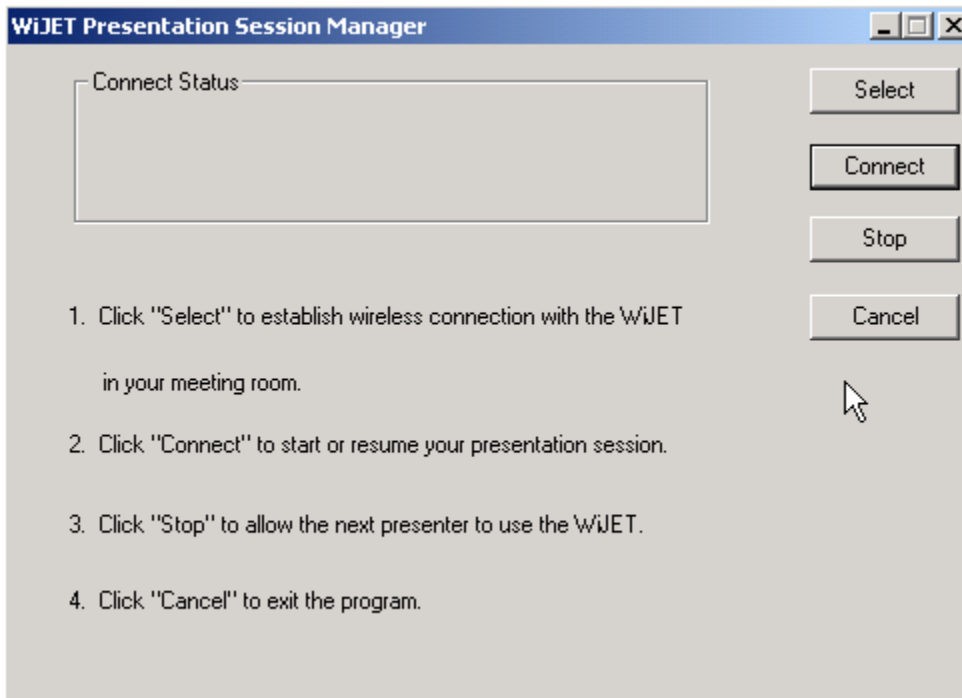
WiJET Presentation Session Manager

Connect Status

Select

Connect

Stop

Cancel

1. Click "Select" to establish wireless connection with the WiJET in your meeting room.

2. Click "Connect" to start or resume your presentation session.

3. Click "Stop" to allow the next presenter to use the WiJET.

4. Click "Cancel" to exit the program.